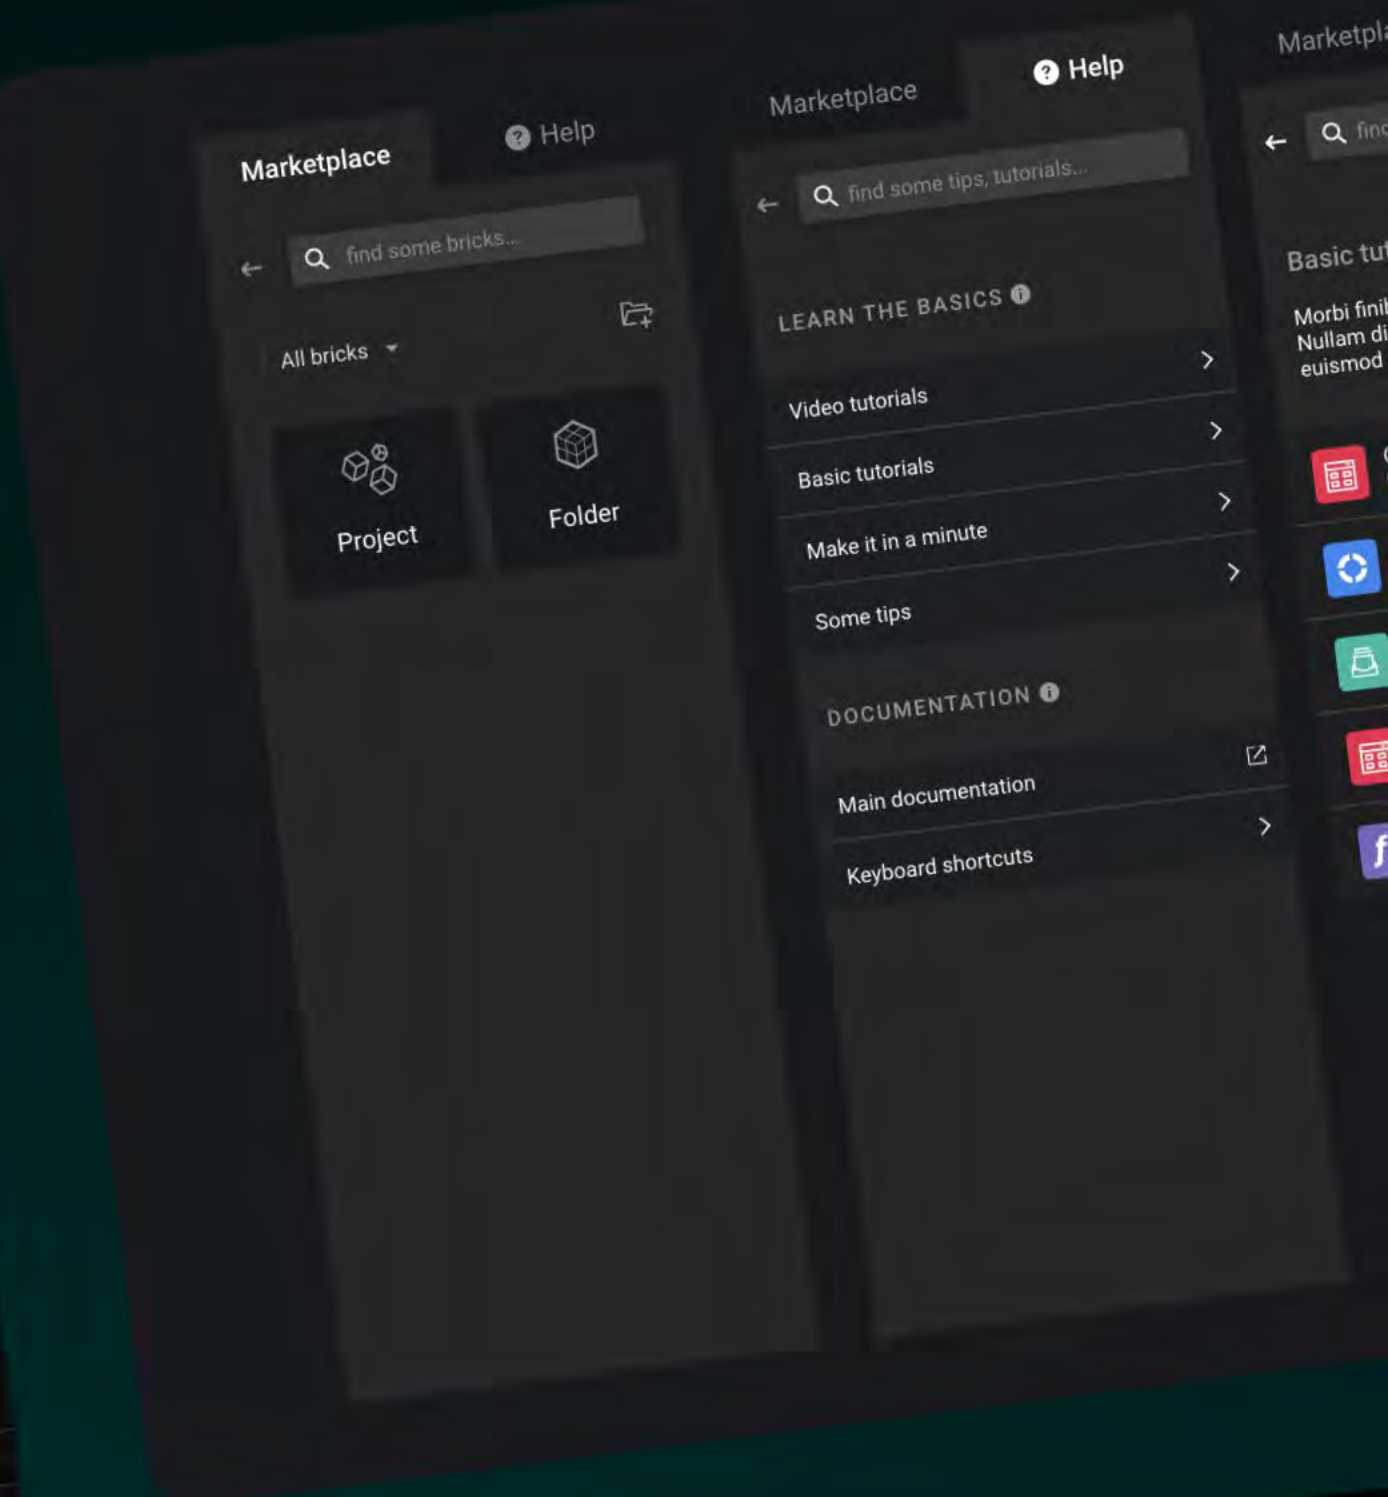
Marketplace

Help

find some bricks...

All bricks

Project

Folder

Marketplace

Help

find some tips, tutorials...

LEARN THE BASICS

Video tutorials

Basic tutorials

Make it in a minute

Some tips

DOCUMENTATION

Main documentation

Keyboard shortcuts

Marketpl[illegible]

fin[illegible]

Basic tu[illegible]

Morbi fini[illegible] Nullam di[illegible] euismod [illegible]